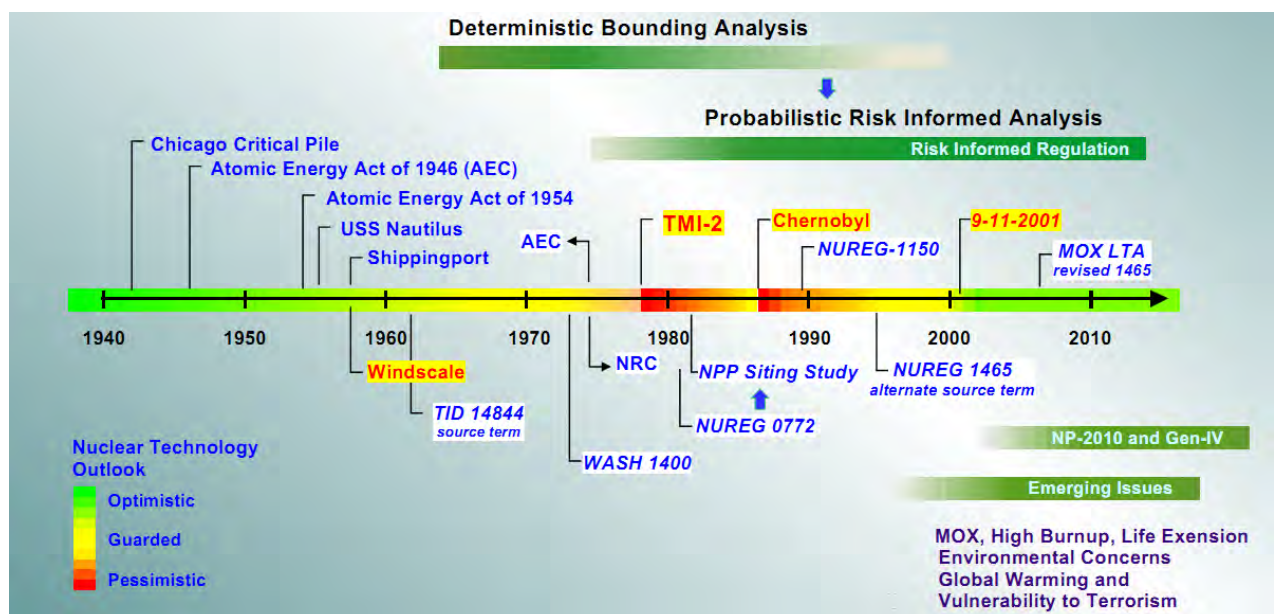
Deterministic Bounding Analysis

Probabilistic Risk Informed Analysis

Risk Informed Regulation

Chicago Critical Pile

Atomic Energy Act of 1946 (AEC)

Atomic Energy Act of 1954

USS Nautilus

Shippingport

AEC

TMI-2

Chernobyl

9-11-2001

NUREG-1150

MOX LTA
revised 1465

1940 1950 1960 1970 1980 1990 2000 2010

Windscale

NRC

NPP Siting Study

NUREG 1465
alternate source term

TID 14844
source term

NUREG 0772

WASH 1400

Nuclear Technology Outlook

Optimistic

Guarded

Pessimistic

NP-2010 and Gen-IV

Emerging Issues

MOX, High Burnup, Life Exension
Environmental Concerns
Global Warming and
Vulnerability to Terrorism